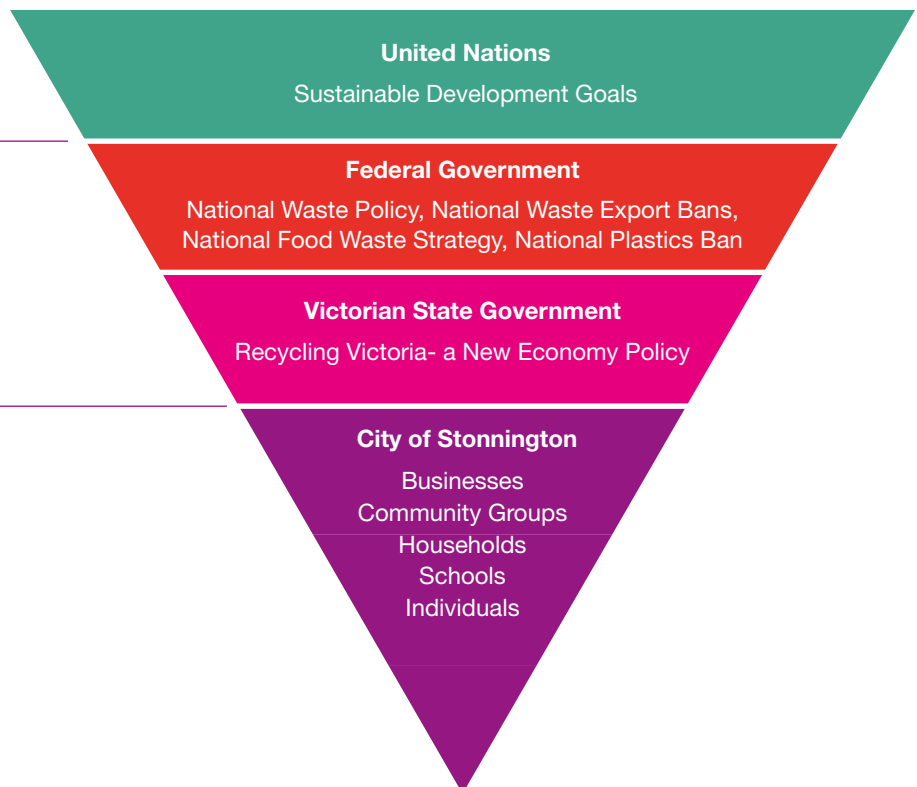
United Nations
Sustainable Development Goals

Federal Government
National Waste Policy, National Waste Export Bans, National Food Waste Strategy, National Plastics Ban

Victorian State Government
Recycling Victoria- a New Economy Policy

City of Stonnington
Businesses
Community Groups
Households
Schools
Individuals